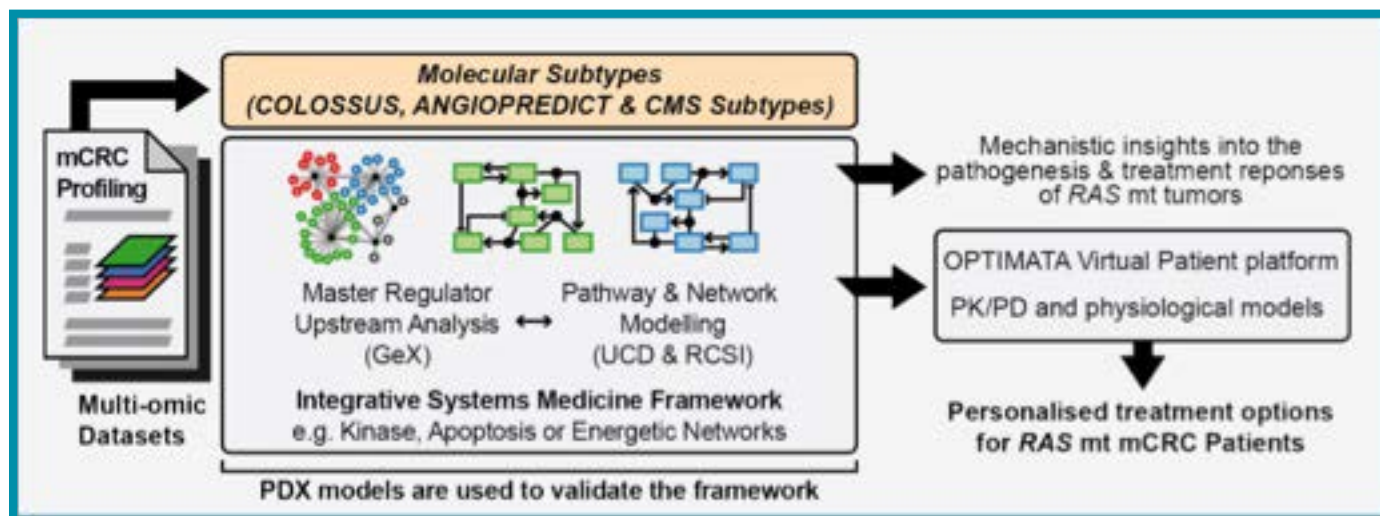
Molecular Subtypes
(COLOSSUS, ANGIOPREDICT & CMS Subtypes)

mCRC Profiling

Multi-omic Datasets

Master Regulator Upstream Analysis (GeX)

Pathway & Network Modelling (UCD & RCSI)

Integrative Systems Medicine Framework
e.g. Kinase, Apoptosis or Energetic Networks

PDX models are used to validate the framework

Mechanistic insights into the pathogenesis & treatment reponses of RAS mt tumors

OPTIMATA Virtual Patient platform

PK/PD and physiological models

Personalised treatment options for RAS mt mCRC Patients